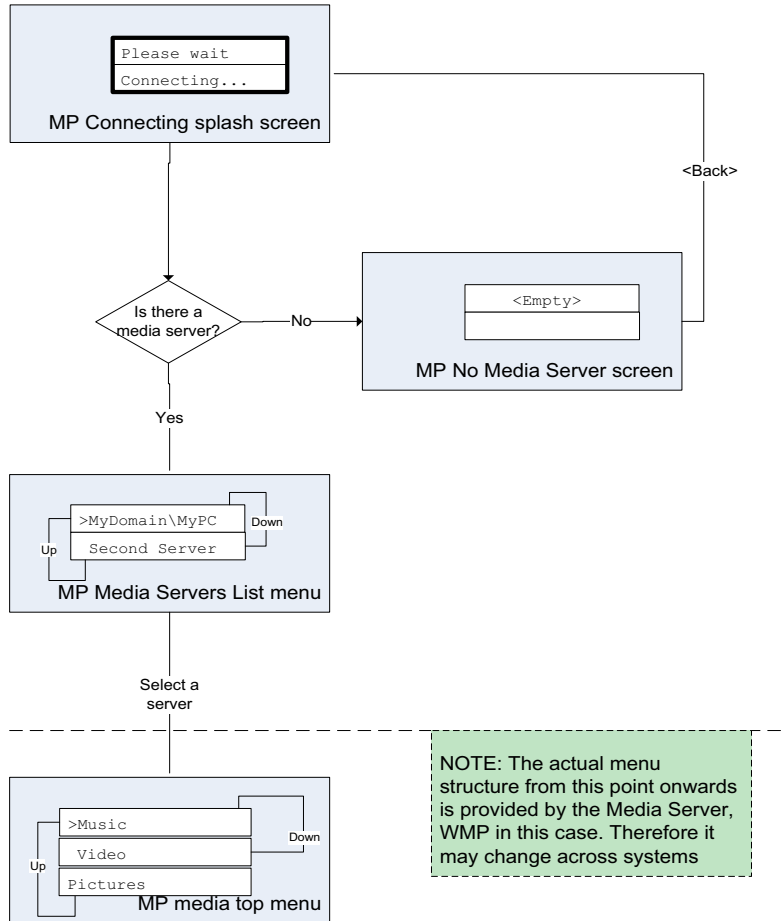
Please wait

Connecting...

MP Connecting splash screen

<Back>

Is there a media server?

No

<Empty>

MP No Media Server screen

Yes

>MyDomain\MyPC

Down

Up

Second Server

MP Media Servers List menu

Select a server

NOTE: The actual menu structure from this point onwards is provided by the Media Server, WMP in this case. Therefore it may change across systems

>Music

Down

Video

Up

Pictures

MP media top menu